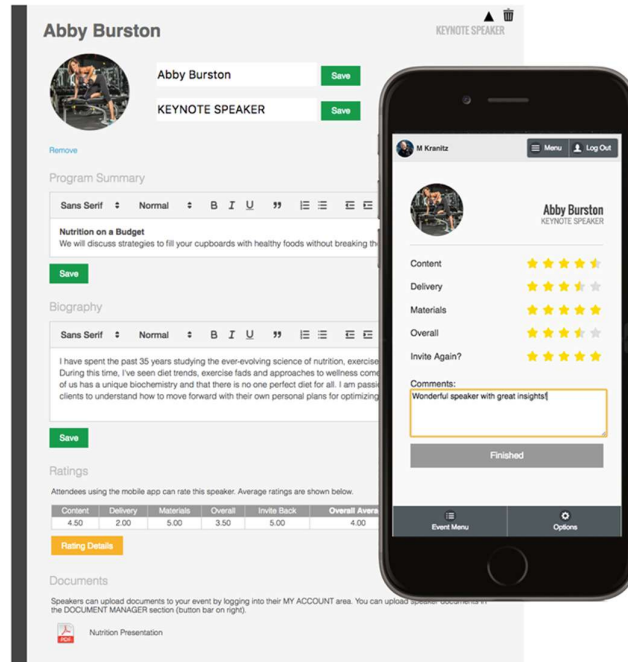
Abby Burston

KEYNOTE SPEAKER

Abby Burston
Save

KEYNOTE SPEAKER
Save

Remove

Program Summary

Sans Serif Normal B I U ❞

Nutrition on a Budget
We will discuss strategies to fill your cupboards with healthy foods without breaking th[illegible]

Save

Biography

Sans Serif Normal B I U ❞

I have spent the past 35 years studying the ever-evolving science of nutrition, exercise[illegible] During this time, I've seen diet trends, exercise fads and approaches to wellness come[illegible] of us has a unique biochemistry and that there is no one perfect diet for all. I am passi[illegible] clients to understand how to move forward with their own personal plans for optimizing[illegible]

Save

Ratings

Attendees using the mobile app can rate this speaker. Average ratings are shown below.

| Content | Delivery | Materials | Overall | Invite Back | Overall Avera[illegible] |
|---|---|---|---|---|---|
| 4.50 | 2.00 | 5.00 | 3.50 | 5.00 | 4.00 |

Rating Details

Documents

Speakers can upload documents to your event by logging into their MY ACCOUNT area. You can upload speaker documents in the DOCUMENT MANAGER section (button bar on right).

PDF Nutrition Presentation

M Kranitz
Menu
Log Out

Abby Burston
KEYNOTE SPEAKER

Content
Delivery
Materials
Overall
Invite Again?

Comments:
Wonderful speaker with great insights!

Finished

Event Menu
Options